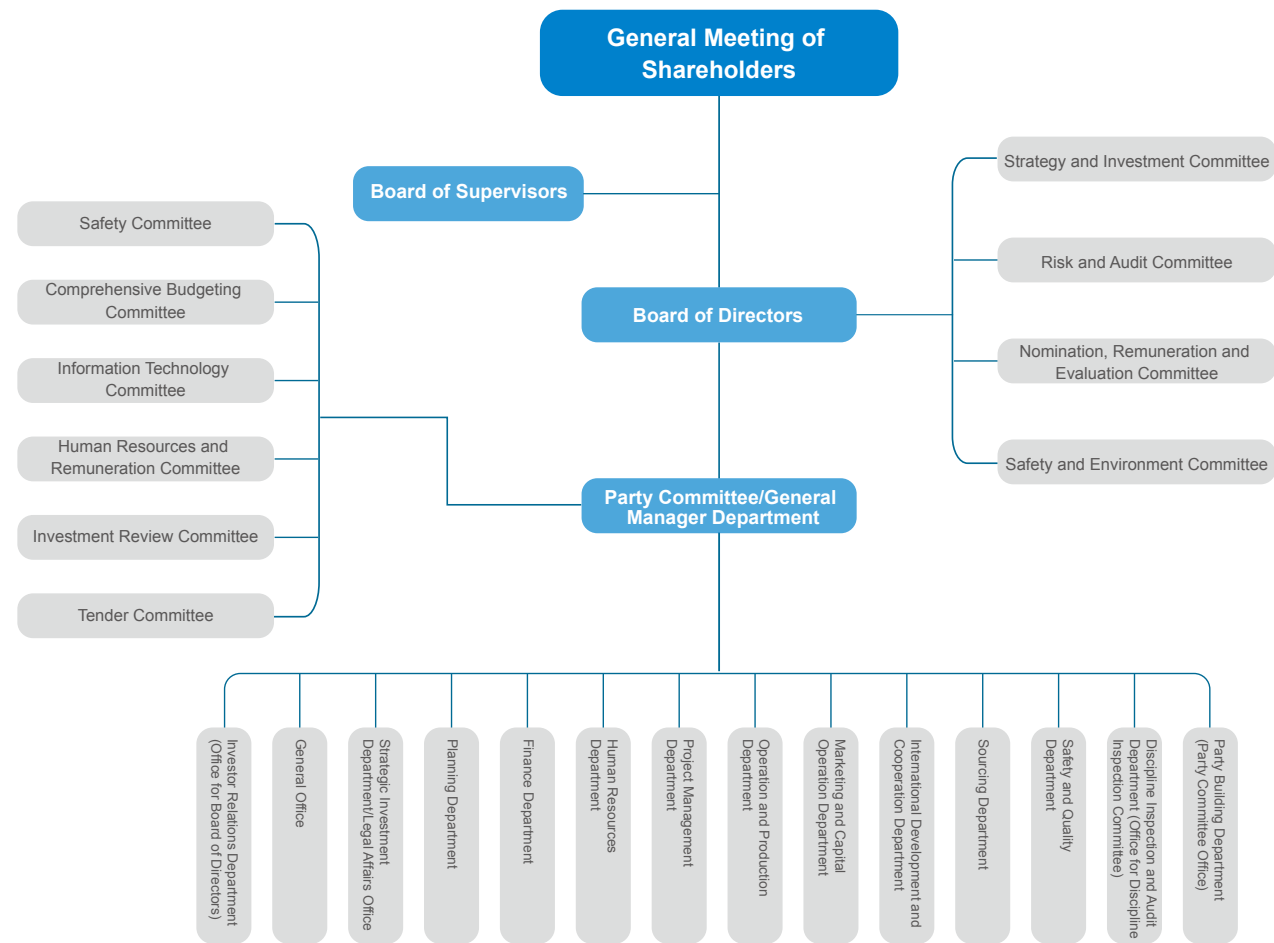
General Meeting of Shareholders

Board of Supervisors

Strategy and Investment Committee

Risk and Audit Committee

Nomination, Remuneration and Evaluation Committee

Safety and Environment Committee

Board of Directors

Safety Committee

Comprehensive Budgeting Committee

Information Technology Committee

Human Resources and Remuneration Committee

Investment Review Committee

Tender Committee

Party Committee/General Manager Department

Investor Relations Department (Office for Board of Directors)

General Office

Strategic Investment Department/Legal Affairs Office

Planning Department

Finance Department

Human Resources Department

Project Management Department

Operation and Production Department

Marketing and Capital Operation Department

International Development and Cooperation Department

Sourcing Department

Safety and Quality Department

Discipline Inspection and Audit Department (Office for Discipline Inspection Committee)

Party Building Department (Party Committee Office)